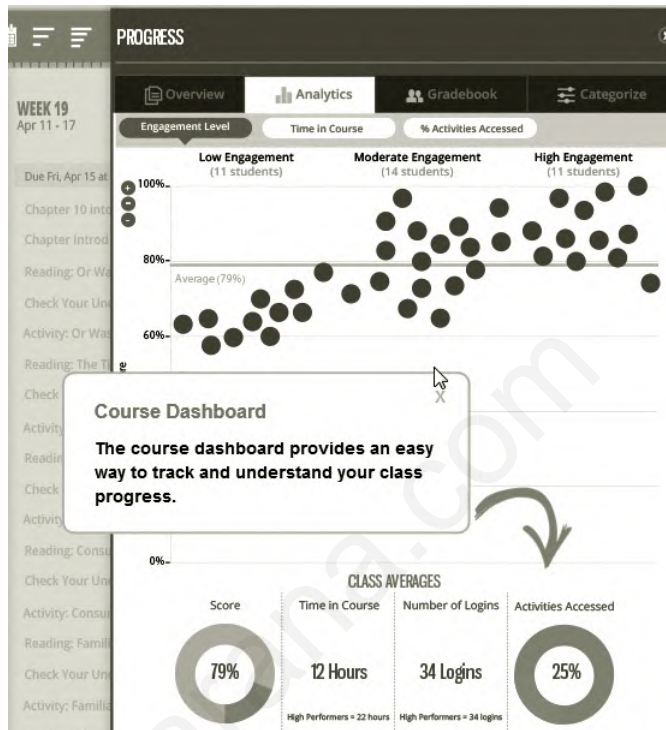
PROGRESS

WEEK 19
Apr 11 - 17

Due Fri, Apr 15 at

Chapter 10 intr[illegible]
Chapter Introd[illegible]
Reading: Or Wa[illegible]
Check Your Un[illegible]
Activity: Or Was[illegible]
Reading: The T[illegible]
Check
Activity
Readin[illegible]
Check
Activity
Reading: Consu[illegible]
Check Your Un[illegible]
Activity: Consu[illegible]
Reading: Famil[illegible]
Check Your Un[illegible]
Activity: Famil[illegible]

Overview | Analytics | Gradebook | Categorize

Engagement Level | Time in Course | % Activities Accessed

Low Engagement (11 students)
Moderate Engagement (14 students)
High Engagement (11 students)

100%
80%
Average (79%)
60%
0%

Course Dashboard
X
The course dashboard provides an easy way to track and understand your class progress.

CLASS AVERAGES

| Score | Time in Course | Number of Logins | Activities Accessed |
|---|---|---|---|
| 79% | 12 Hours | 34 Logins | 25% |
| | High Performers = 22 hours | High Performers = 34 logins | |